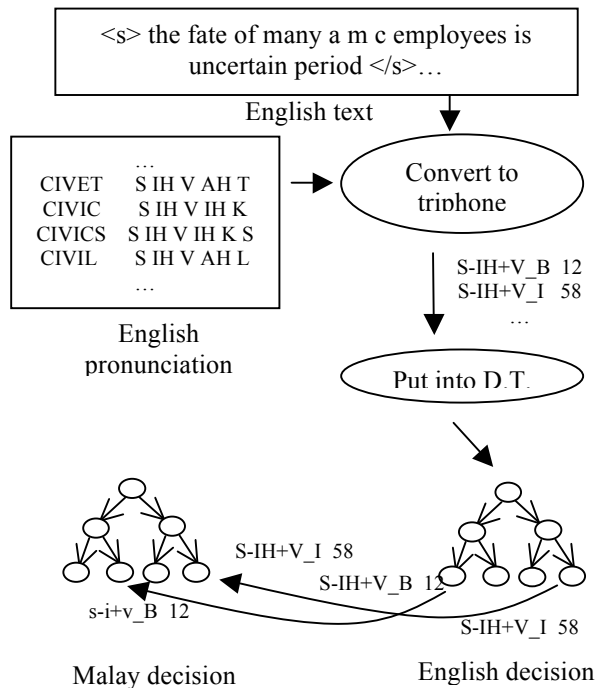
<s> the fate of many a m c employees is uncertain period </s>…

English text

…
CIVET S IH V AH T
CIVIC S IH V IH K
CIVICS S IH V IH K S
CIVIL S IH V AH L
…

English pronunciation

Convert to triphone

S-IH+V_B 12
S-IH+V_I 58
…

Put into D.T.

S-IH+V_I 58
S-IH+V_B 12
s-i+v_B 12
S-IH+V_I 58

Malay decision

English decision